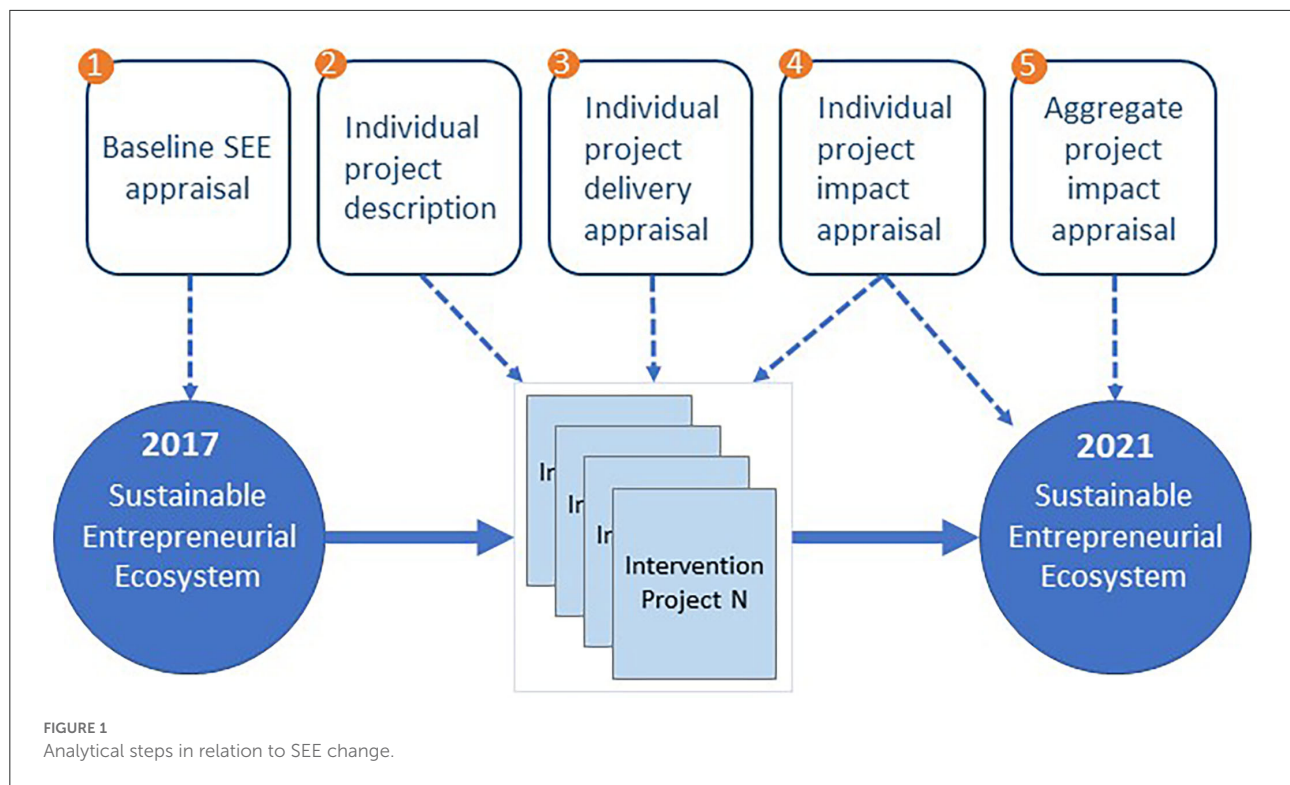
1
Baseline SEE appraisal

2
Individual project description

3
Individual project delivery appraisal

4
Individual project impact appraisal

5
Aggregate project impact appraisal

2017
Sustainable Entrepreneurial Ecosystem

In

In

In

Intervention Project N

2021
Sustainable Entrepreneurial Ecosystem

FIGURE 1
Analytical steps in relation to SEE change.